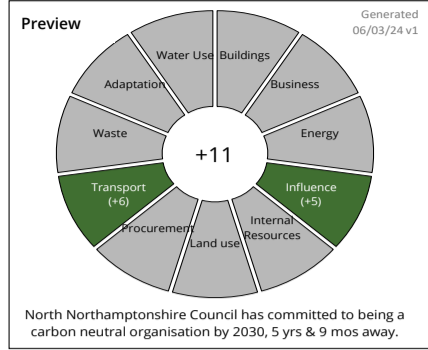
Preview

Generated 06/03/24 v1

Water Use

Buildings

Adaptation

Business

Waste

Energy

+11

Transport (+6)

Influence (+5)

Procurement

Land use

Internal Resources

North Northamptonshire Council has committed to being a carbon neutral organisation by 2030, 5 yrs & 9 mos away.